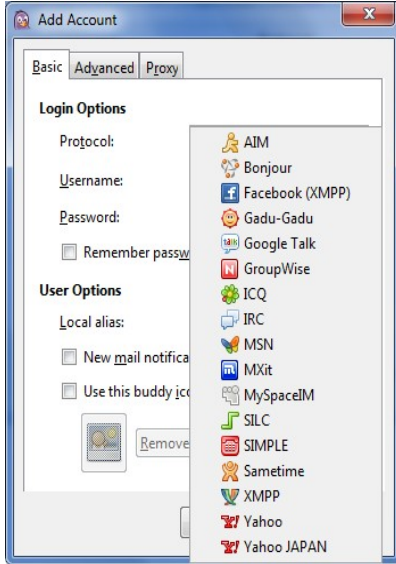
Add Account

Basic Advanced Proxy

Login Options

Protocol:

Username:

Password:

Remember passw

User Options

Local alias:

New mail notifica

Use this buddy ico

Remove

AIM
Bonjour
Facebook (XMPP)
Gadu-Gadu
Google Talk
GroupWise
ICQ
IRC
MSN
MXit
MySpaceIM
SILC
SIMPLE
Sametime
XMPP
Yahoo
Yahoo JAPAN